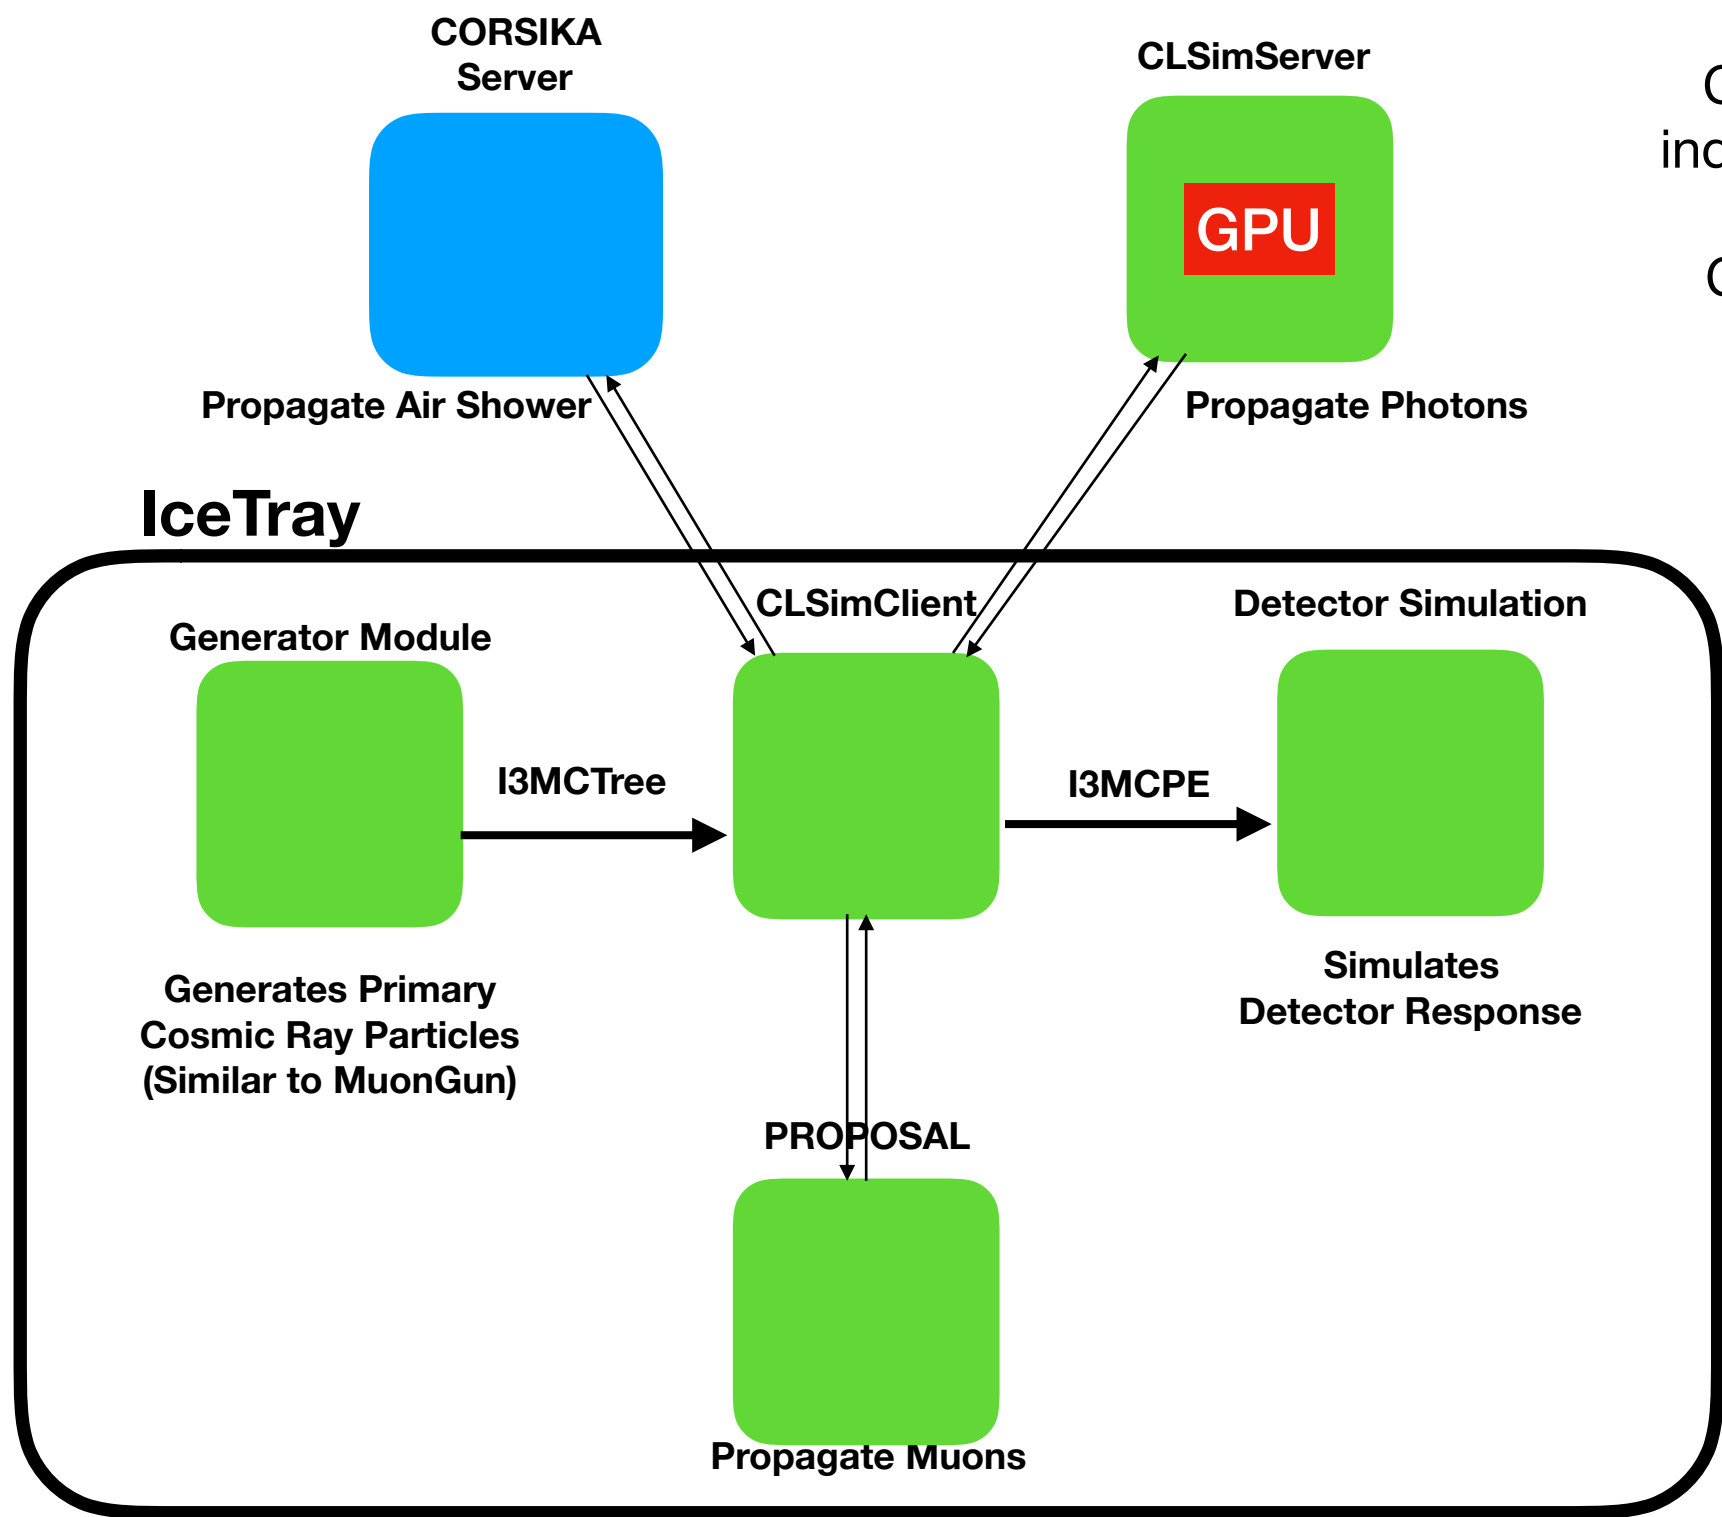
CORSIKA Server

CLSimServer

GPU

Propagate Air Shower

Propagate Photons

IceTray

CLSimClient

Detector Simulation

Generator Module

I3MCTree

I3MCPE

Generates Primary Cosmic Ray Particles (Similar to MuonGun)

Simulates Detector Response

PROPOSAL

Propagate Muons

C
inc
C